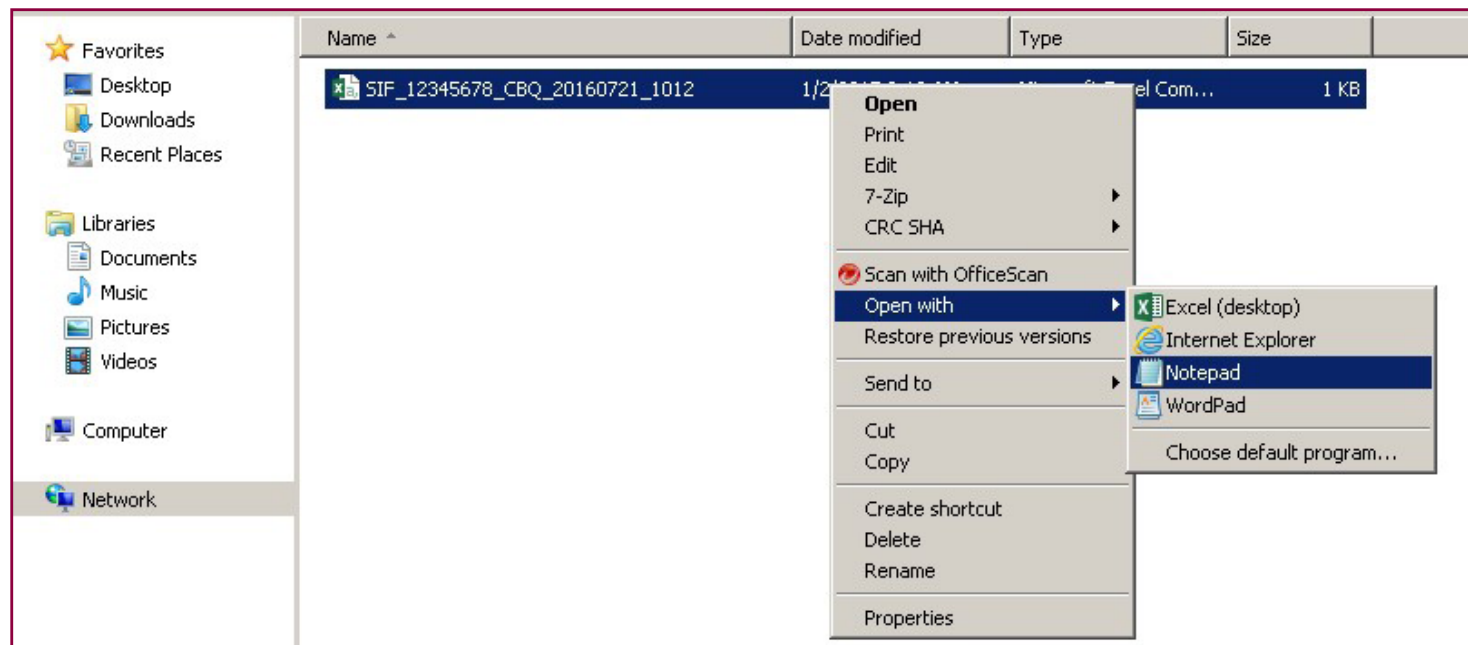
Favorites
Desktop
Downloads
Recent Places

Libraries
Documents
Music
Pictures
Videos

Computer

Network

| Name | Date modified | Type | Size |
|---|---|---|---|
| SIF_12345678_CBQ_20160721_1012 | 1/2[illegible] | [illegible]el Com... | 1 KB |

Open
Print
Edit
7-Zip
CRC SHA
Scan with OfficeScan
Open with
Restore previous versions
Send to
Cut
Copy
Create shortcut
Delete
Rename
Properties

Excel (desktop)
Internet Explorer
Notepad
WordPad
Choose default program...